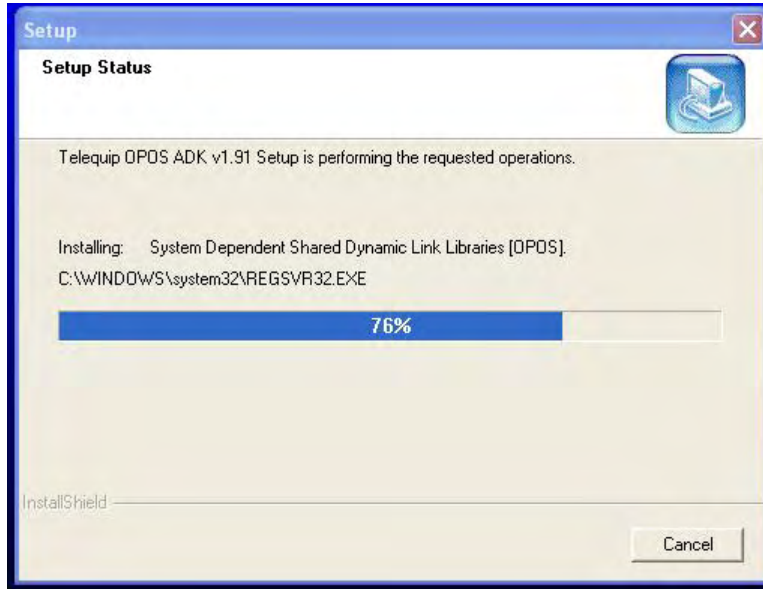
Setup

Setup Status

Telequip OPOS ADK v1.91 Setup is performing the requested operations.

Installing: System Dependent Shared Dynamic Link Libraries [OPOS].

C:\WINDOWS\system32\REGSVR32.EXE

76%

InstallShield

Cancel